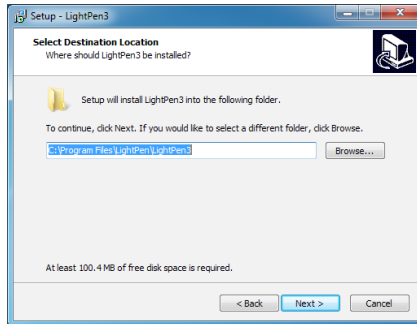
Setup - LightPen3

Select Destination Location
Where should LightPen3 be installed?

Setup will install LightPen3 into the following folder.

To continue, click Next. If you would like to select a different folder, click Browse.

C:\Program Files\LightPen\LightPen3

Browse...

At least 100.4 MB of free disk space is required.

< Back
Next >
Cancel